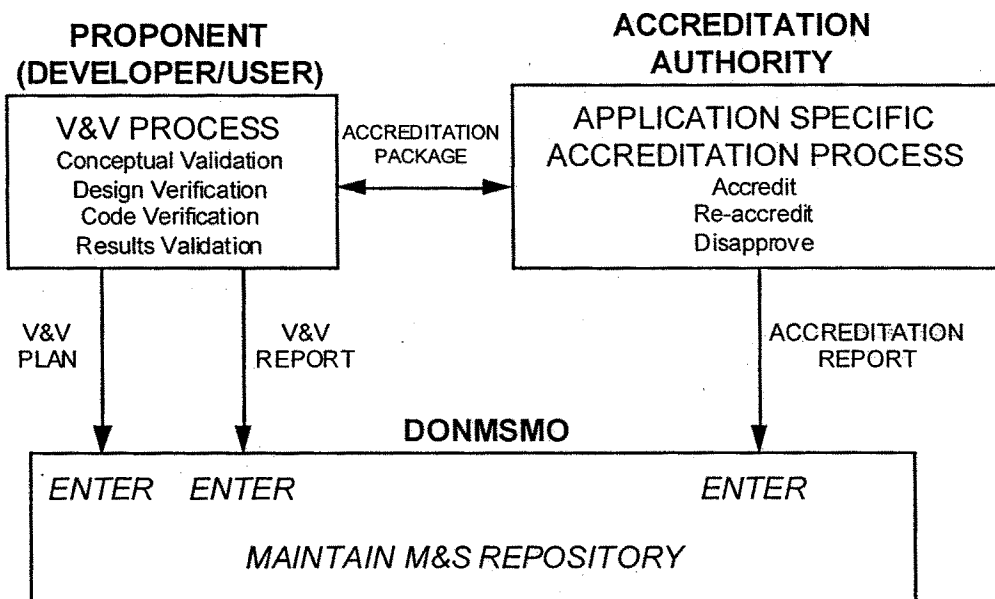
PROPONENT (DEVELOPER/USER)

ACCREDITATION AUTHORITY

V&V PROCESS
Conceptual Validation
Design Verification
Code Verification
Results Validation

ACCREDITATION PACKAGE

APPLICATION SPECIFIC ACCREDITATION PROCESS
Accredit
Re-accredit
Disapprove

V&V PLAN

V&V REPORT

ACCREDITATION REPORT

DONMSMO

ENTER ENTER ENTER

MAINTAIN M&S REPOSITORY